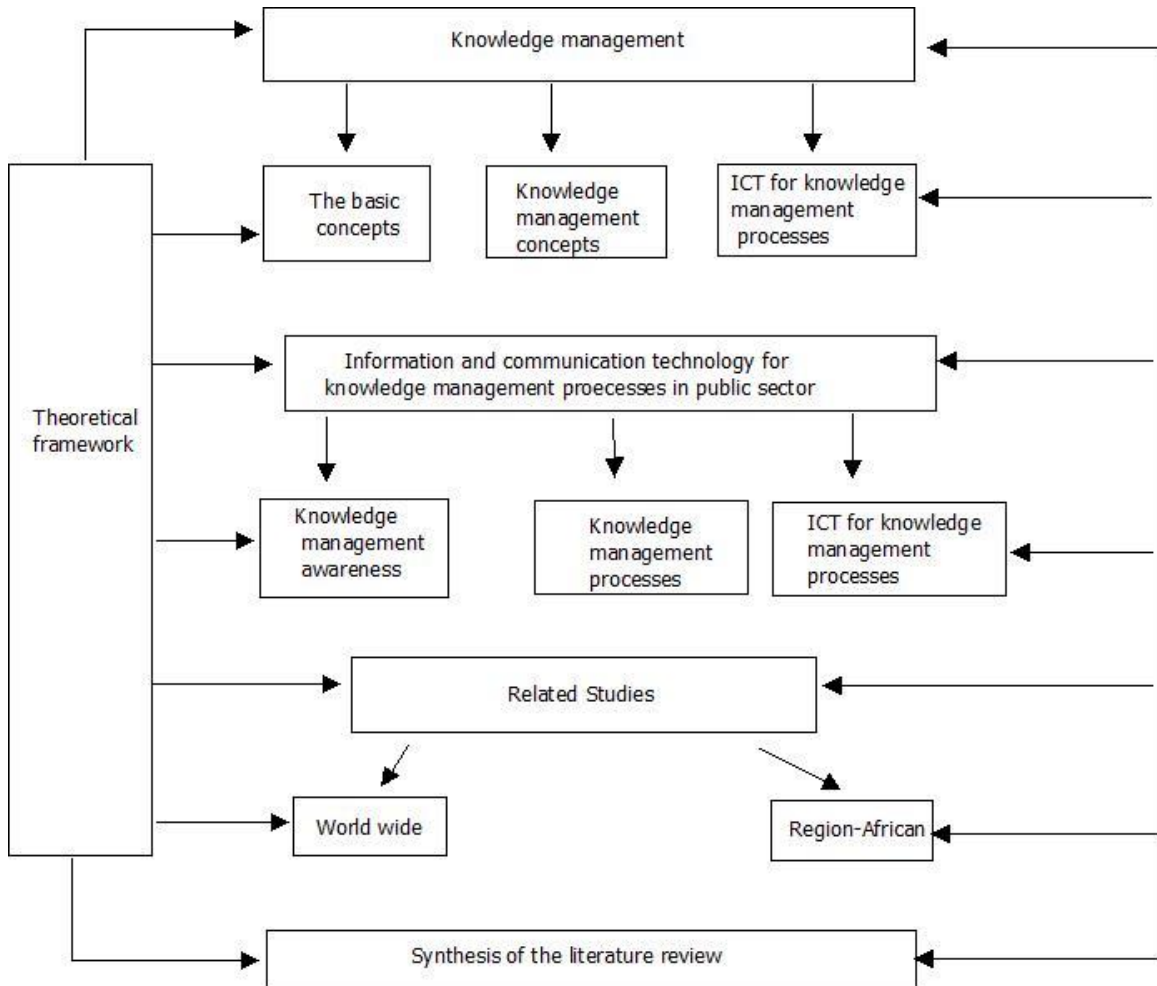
Knowledge management

The basic concepts

Knowledge management concepts

ICT for knowledge management processes

Theoretical framework

Information and communication technology for knowledge management proecesses in public sector

Knowledge management awareness

Knowledge management processes

ICT for knowledge management processes

Related Studies

World wide

Region-African

Synthesis of the literature review